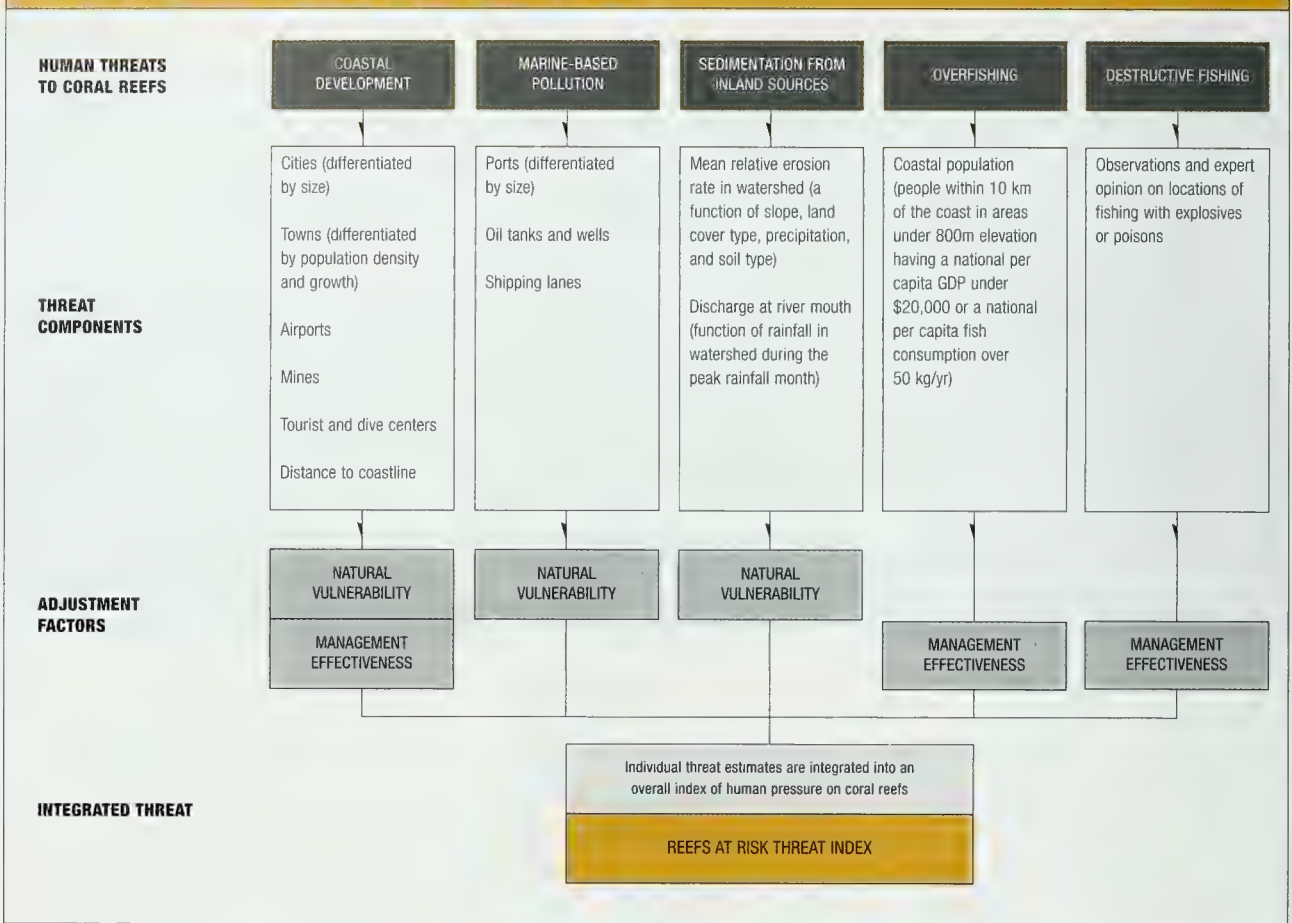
HUMAN THREATS TO CORAL REEFS

COASTAL DEVELOPMENT

MARINE-BASED POLLUTION

SEDIMENTATION FROM INLAND SOURCES

OVERFISHING

DESTRUCTIVE FISHING

THREAT COMPONENTS

Cities (differentiated by size)

Towns (differentiated by population density and growth)

Airports

Mines

Tourist and dive centers

Distance to coastline

Ports (differentiated by size)

Oil tanks and wells

Shipping lanes

Mean relative erosion rate in watershed (a function of slope, land cover type, precipitation, and soil type)

Discharge at river mouth (function of rainfall in watershed during the peak rainfall month)

Coastal population (people within 10 km of the coast in areas under 800m elevation having a national per capita GDP under $20,000 or a national per capita fish consumption over 50 kg/yr)

Observations and expert opinion on locations of fishing with explosives or poisons

ADJUSTMENT FACTORS

NATURAL VULNERABILITY

MANAGEMENT EFFECTIVENESS

NATURAL VULNERABILITY

NATURAL VULNERABILITY

MANAGEMENT EFFECTIVENESS

MANAGEMENT EFFECTIVENESS

INTEGRATED THREAT

Individual threat estimates are integrated into an overall index of human pressure on coral reefs

REEFS AT RISK THREAT INDEX